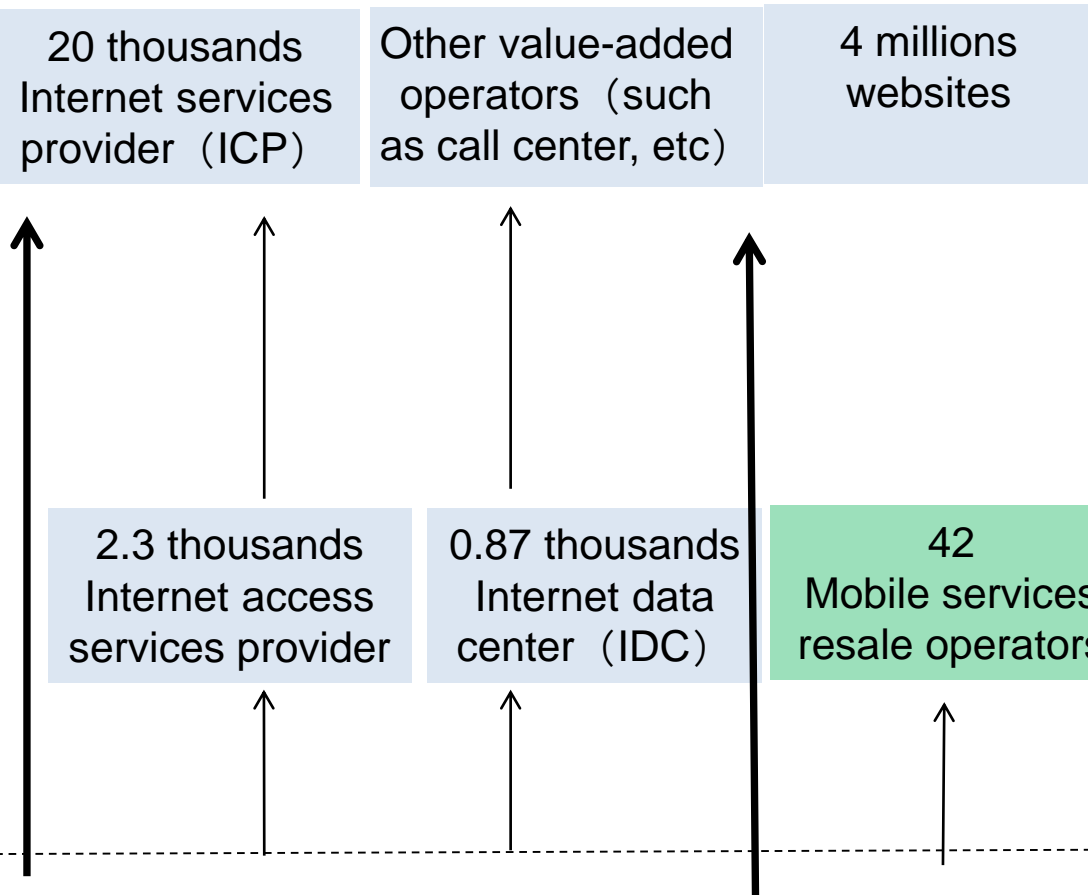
20 thousands Internet services provider（ICP）

Other value-added operators（such as call center, etc）

4 millions websites

2.3 thousands Internet access services provider

0.87 thousands Internet data center（IDC）

42 Mobile services resale operators